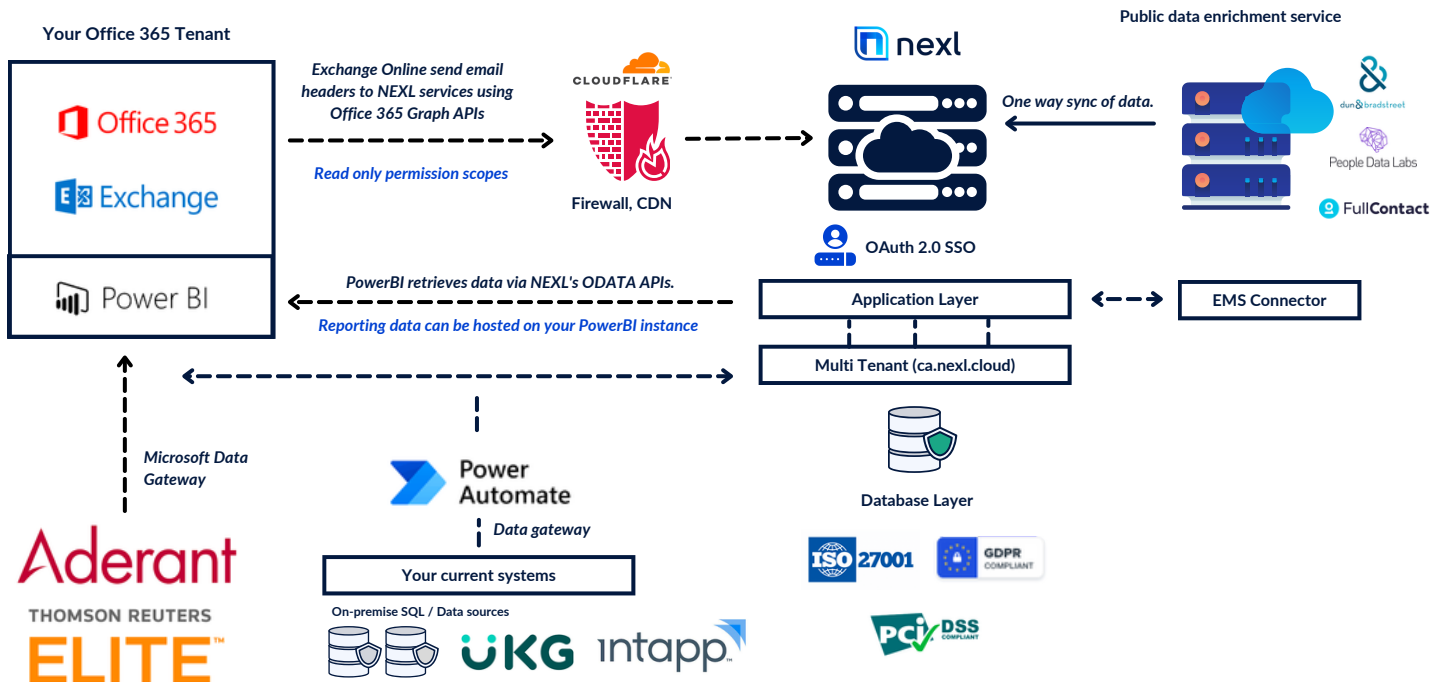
Your Office 365 Tenant

Office 365

Exchange

Power BI

Exchange Online send email headers to NEXL services using Office 365 Graph APIs

Read only permission scopes

CLOUDFLARE

Firewall, CDN

nexl

One way sync of data.

Public data enrichment service

dun & bradstreet

People Data Labs

FullContact

OAuth 2.0 SSO

PowerBI retrieves data via NEXL's ODATA APIs.

Reporting data can be hosted on your PowerBI instance

Application Layer

EMS Connector

Multi Tenant (ca.nexl.cloud)

Microsoft Data Gateway

Power Automate

Data gateway

Database Layer

Your current systems

On-premise SQL / Data sources

Aderant

THOMSON REUTERS

ELITE™

UKG

intapp

ISO 27001

GDPR COMPLIANT

PCI DSS COMPLIANT